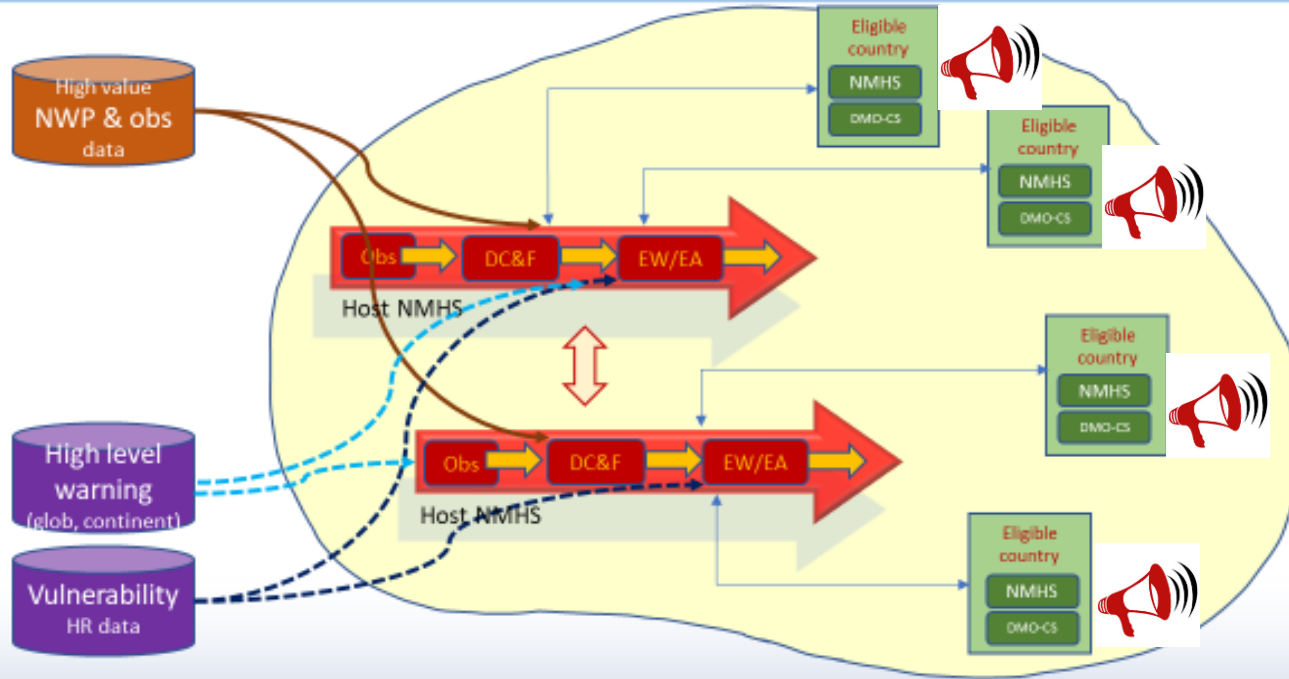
High value
NWP & obs
data

Eligible country
NMHS
DMO-CS

Eligible country
NMHS
DMO-CS

Obs
DC&F
EW/EA
Host NMHS

Eligible country
NMHS
DMO-CS

Obs
DC&F
EW/EA
Host NMHS

High level warning
(glob, continent)

Vulnerability
HR data

Eligible country
NMHS
DMO-CS